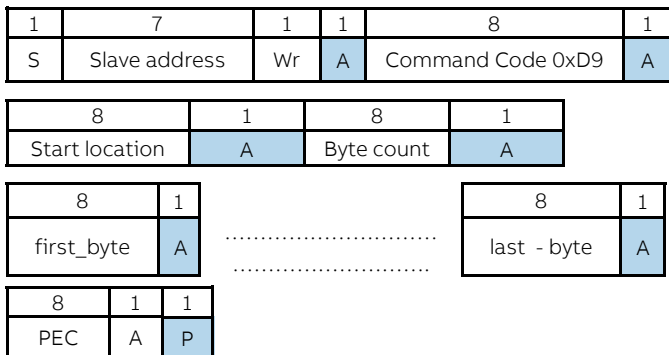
| 1 | 7 | 1 | 1 | 8 | 1 |
|---|---|---|---|---|---|
| S | Slave address | Wr | A | Command Code 0xD9 | A |

| 8 | 1 | 8 | 1 |
|---|---|---|---|
| Start location | A | Byte count | A |

| 8 | 1 |
|---|---|
| first_byte | A |

............................
............................

| 8 | 1 |
|---|---|
| last - byte | A |

| 8 | 1 | 1 |
|---|---|---|
| PEC | A | P |